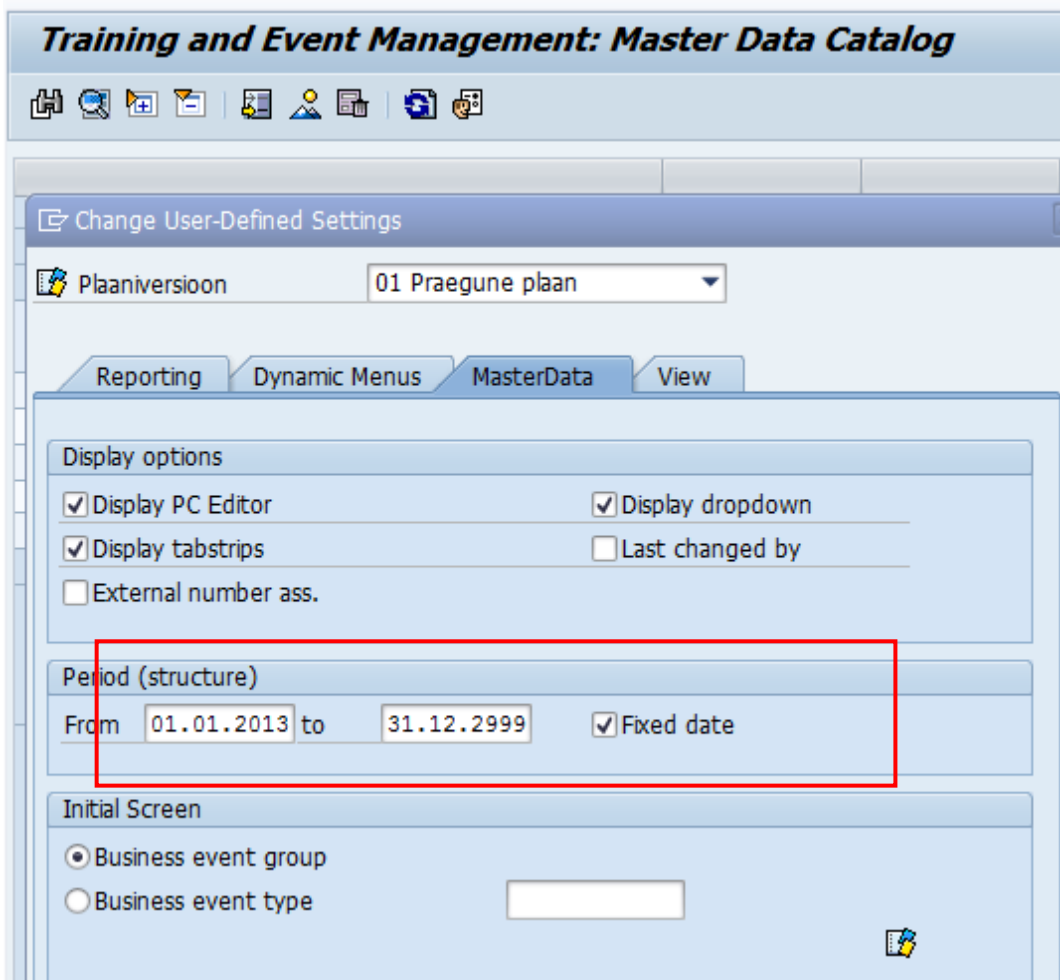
Training and Event Management: Master Data Catalog

Change User-Defined Settings

Plaaniversioon
01 Praegune plaan

Reporting
Dynamic Menus
MasterData
View

Display options
☑ Display PC Editor
☑ Display dropdown
☑ Display tabstrips
☐ Last changed by
☐ External number ass.

Period (structure)
From 01.01.2013 to 31.12.2999 ☑ Fixed date

Initial Screen
◉ Business event group
○ Business event type